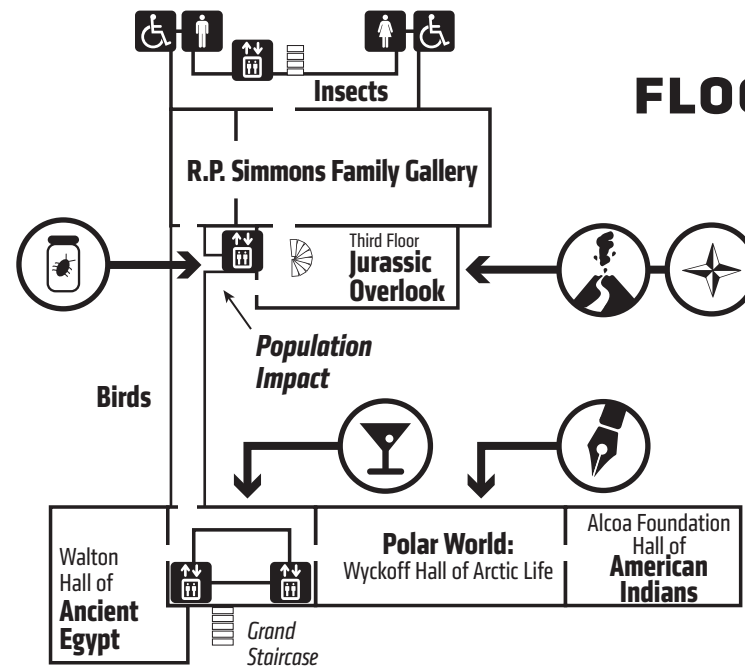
FLO

Insects

R.P. Simmons Family Gallery

Third Floor
Jurassic Overlook

Population Impact

Birds

Walton Hall of Ancient Egypt

Polar World:
Wyckoff Hall of Arctic Life

Alcoa Foundation Hall of American Indians

Grand Staircase